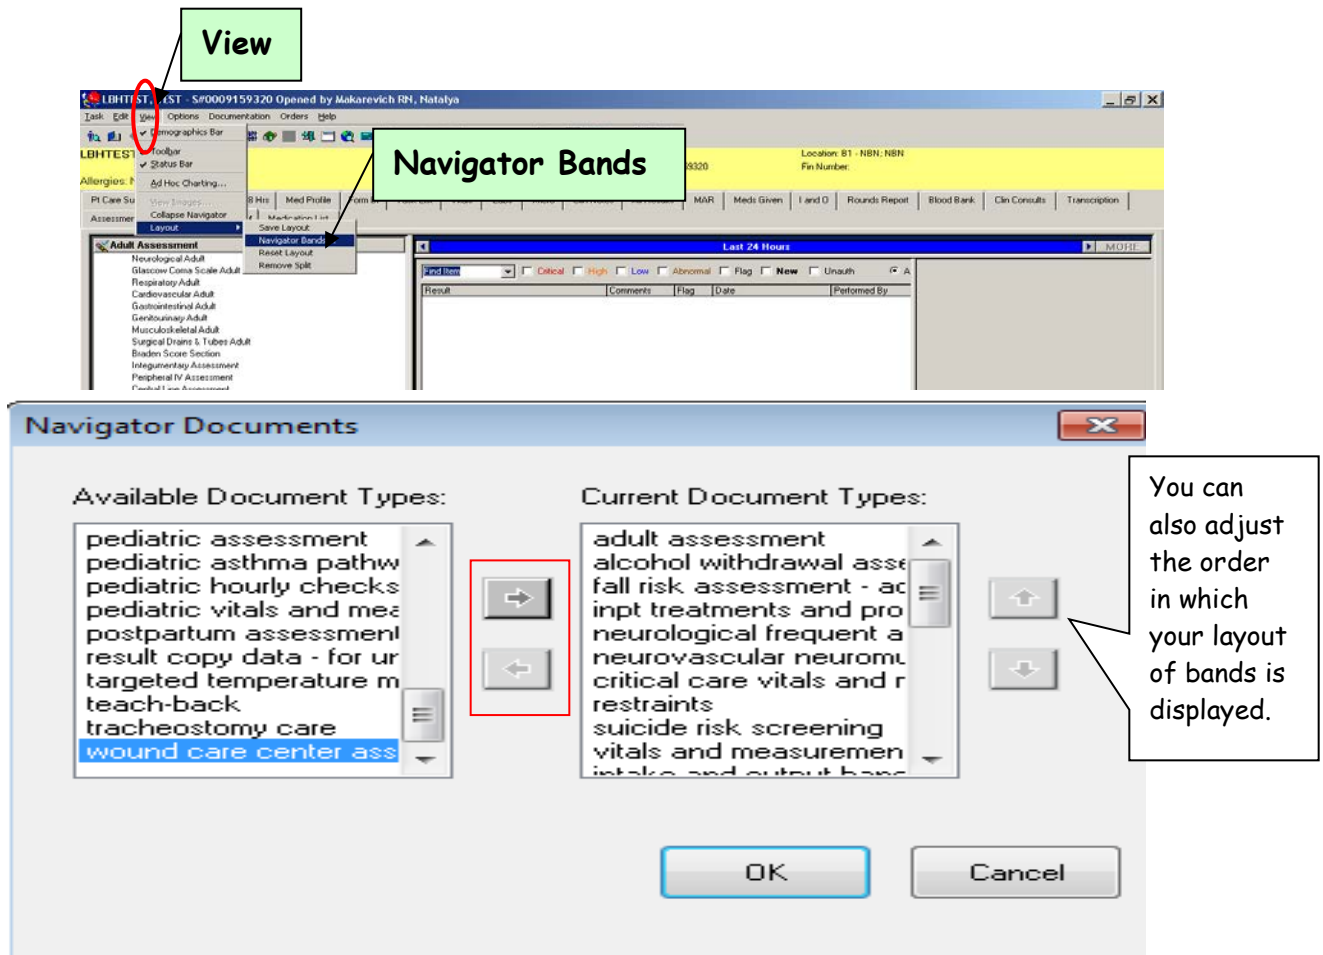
View

LBHTEST, TEST - S#0009159320 Opened by Makarevich RN, Natalya

Task Edit View Options Documentation Orders Help

Demographics Bar
Toolbar
Status Bar
Ad Hoc Charting...
View Images...
Collapse Navigator
Layout

Save Layout
Navigator Bands
Reset Layout
Remove Split

Navigator Bands

LBHTEST
Allergies: N

9320

Location: 81 - NBN; NBN
Fin Number:

Pt Care Su
Assessmen
8 Hrs
Med Profile
Form
MAR
Meds Given
I and O
Rounds Report
Blood Bank
Clin Consults
Transcription

Adult Assessment
Neurological Adult
Glascow Coma Scale Adult
Respiratory Adult
Cardiovascular Adult
Gastrointestinal Adult
Genitourinary Adult
Musculoskeletal Adult
Surgical Drains & Tubes Adult
Braden Score Section
Integumentary Assessment
Peripheral IV Assessment
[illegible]

Last 24 Hours
MORE

Find Item
Critical
High
Low
Abnormal
Flag
New
Unauth

Result
Comments
Flag
Date
Performed By

Navigator Documents

Available Document Types:

pediatric assessment
pediatric asthma pathw
pediatric hourly checks
pediatric vitals and mea
postpartum assessment
result copy data - for ur
targeted temperature m
teach-back
tracheostomy care
wound care center ass

Current Document Types:

adult assessment
alcohol withdrawal asse
fall risk assessment - ac
inpt treatments and pro
neurological frequent a
neurovascular neuromu
critical care vitals and r
restraints
suicide risk screening
vitals and measuremen
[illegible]

You can also adjust the order in which your layout of bands is displayed.

OK
Cancel